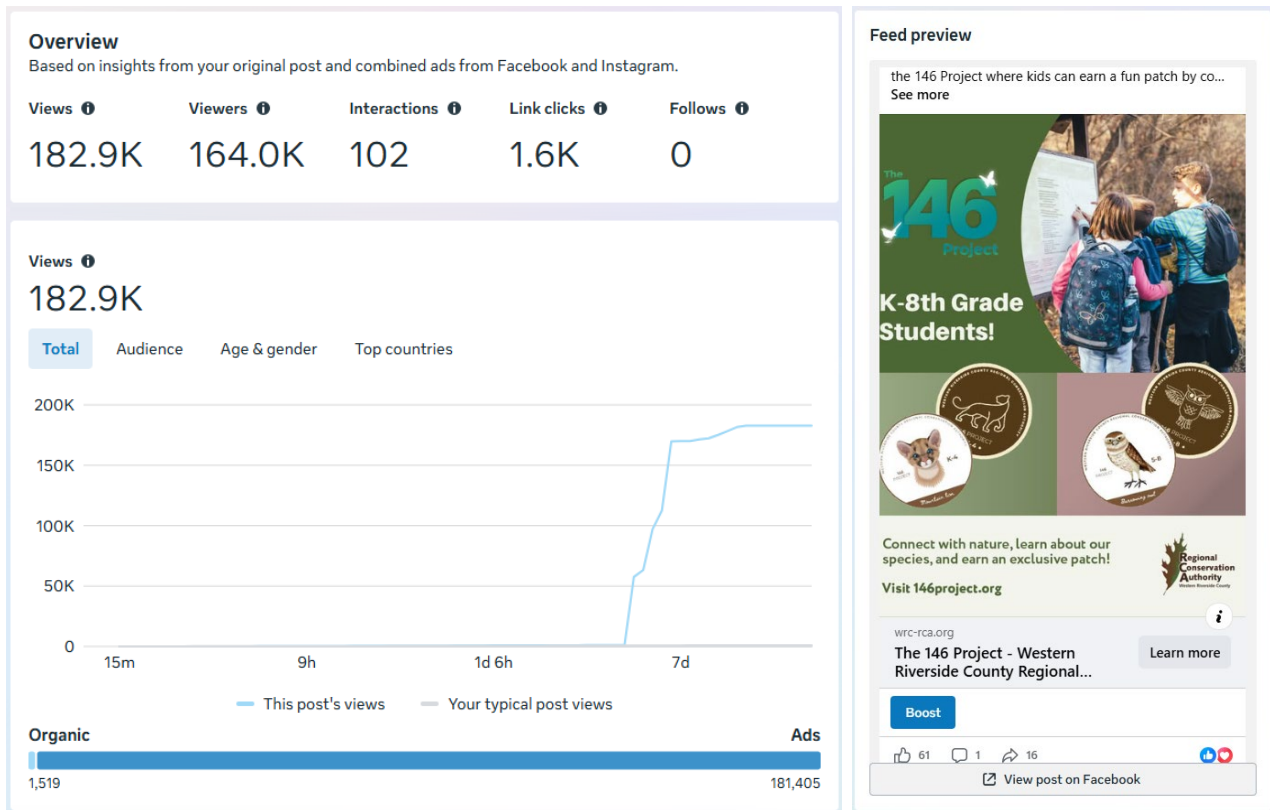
Overview
Based on insights from your original post and combined ads from Facebook and Instagram.

Views
182.9K

Viewers
164.0K

Interactions
102

Link clicks
1.6K

Follows
0

Views
182.9K

Total
Audience
Age & gender
Top countries

200K
150K
100K
50K
0
15m
9h
1d 6h
7d

This post's views
Your typical post views

Organic
Ads
1,519
181,405

Feed preview
the 146 Project where kids can earn a fun patch by co...
See more

The 146 Project
K-8th Grade Students!

K-4
5-8

Connect with nature, learn about our species, and earn an exclusive patch!
Visit 146project.org
Regional Conservation Authority
Western Riverside County

wrc-rca.org
The 146 Project - Western Riverside County Regional...
Learn more

Boost

61
1
16

View post on Facebook